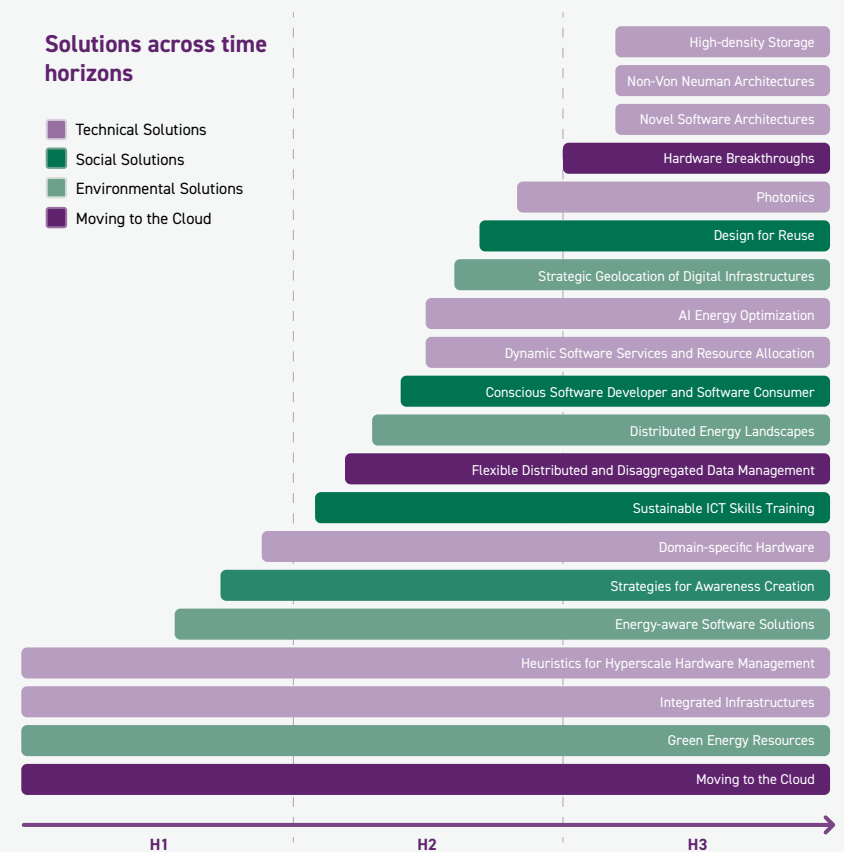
Solutions across time horizons

Technical Solutions
Social Solutions
Environmental Solutions
Moving to the Cloud

High-density Storage
Non-Von Neuman Architectures
Novel Software Architectures
Hardware Breakthroughs
Photonics
Design for Reuse
Strategic Geolocation of Digital Infrastructures
AI Energy Optimization
Dynamic Software Services and Resource Allocation
Conscious Software Developer and Software Consumer
Distributed Energy Landscapes
Flexible Distributed and Disaggregated Data Management
Sustainable ICT Skills Training
Domain-specific Hardware
Strategies for Awareness Creation
Energy-aware Software Solutions
Heuristics for Hyperscale Hardware Management
Integrated Infrastructures
Green Energy Resources
Moving to the Cloud

H1
H2
H3